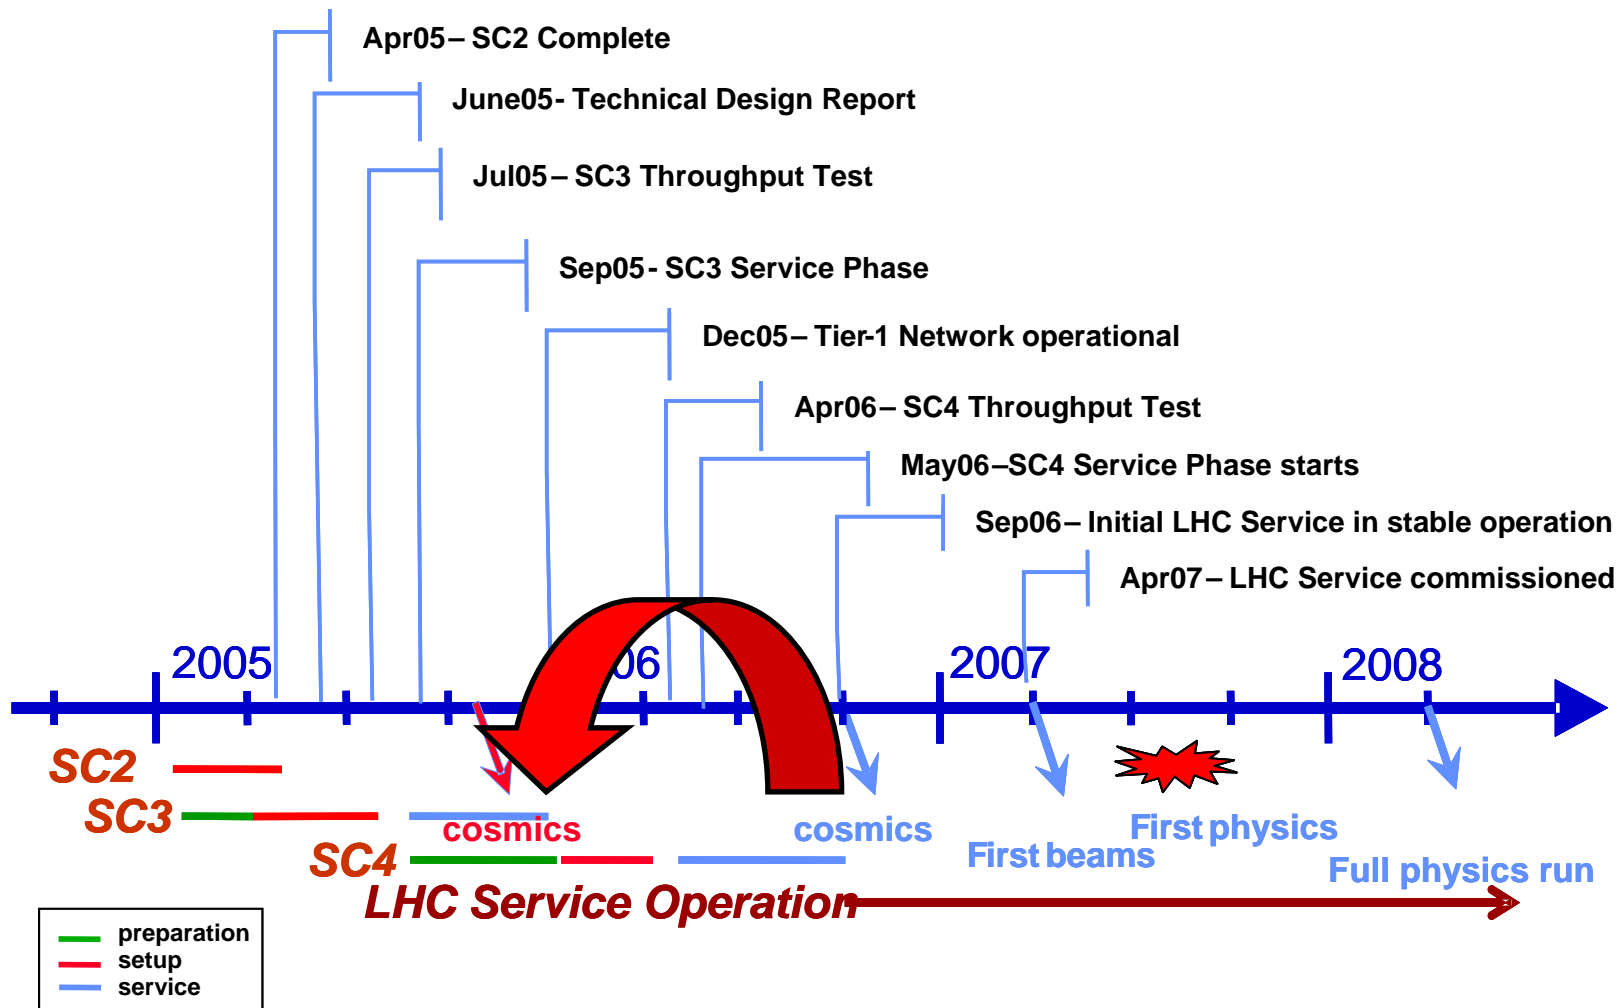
Apr05 – SC2 Complete

June05 - Technical Design Report

Jul05 – SC3 Throughput Test

Sep05 - SC3 Service Phase

Dec05 – Tier-1 Network operational

Apr06 – SC4 Throughput Test

May06 –SC4 Service Phase starts

Sep06 – Initial LHC Service in stable operation

Apr07 – LHC Service commissioned

2005

06

2007

2008

SC2

SC3

SC4

cosmics

cosmics

First beams

First physics

Full physics run

LHC Service Operation

preparation
setup
service